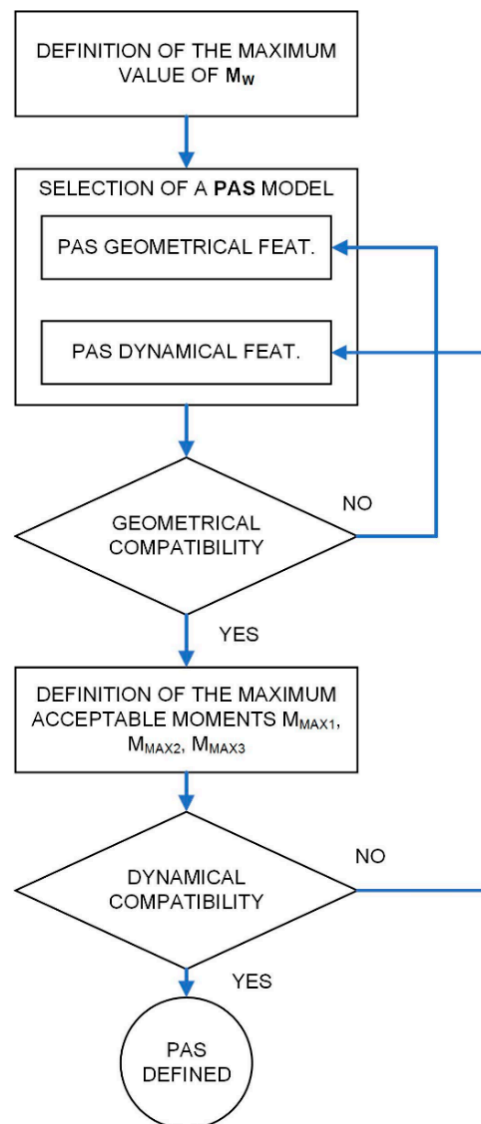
DEFINITION OF THE MAXIMUM VALUE OF $M_W$

SELECTION OF A PAS MODEL

PAS GEOMETRICAL FEAT.

PAS DYNAMICAL FEAT.

GEOMETRICAL COMPATIBILITY

NO

YES

DEFINITION OF THE MAXIMUM ACCEPTABLE MOMENTS $M_{MAX1}$, $M_{MAX2}$, $M_{MAX3}$

DYNAMICAL COMPATIBILITY

NO

YES

PAS DEFINED